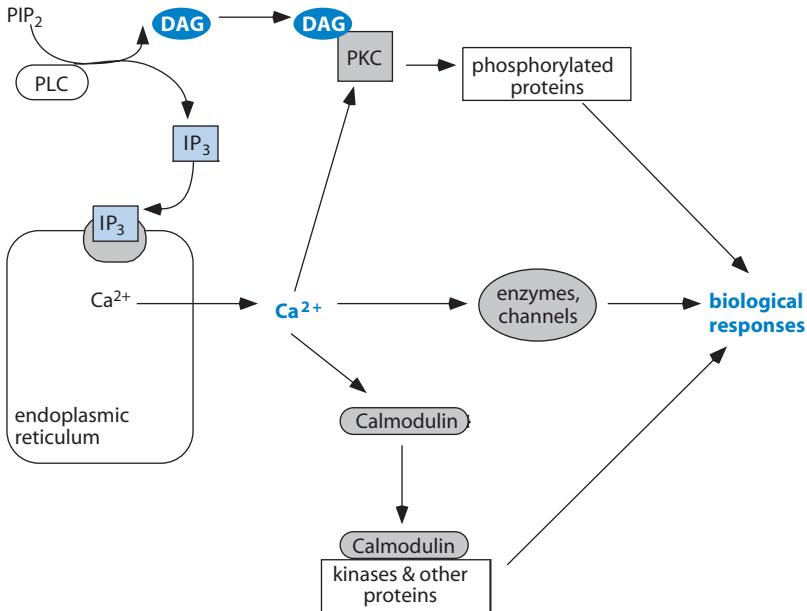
$PIP_2$

DAG

DAG

PLC

PKC

phosphorylated proteins

$IP_3$

$IP_3$

$Ca^{2+}$

$Ca^{2+}$

enzymes, channels

biological responses

endoplasmic reticulum

Calmodulin

Calmodulin

kinases & other proteins